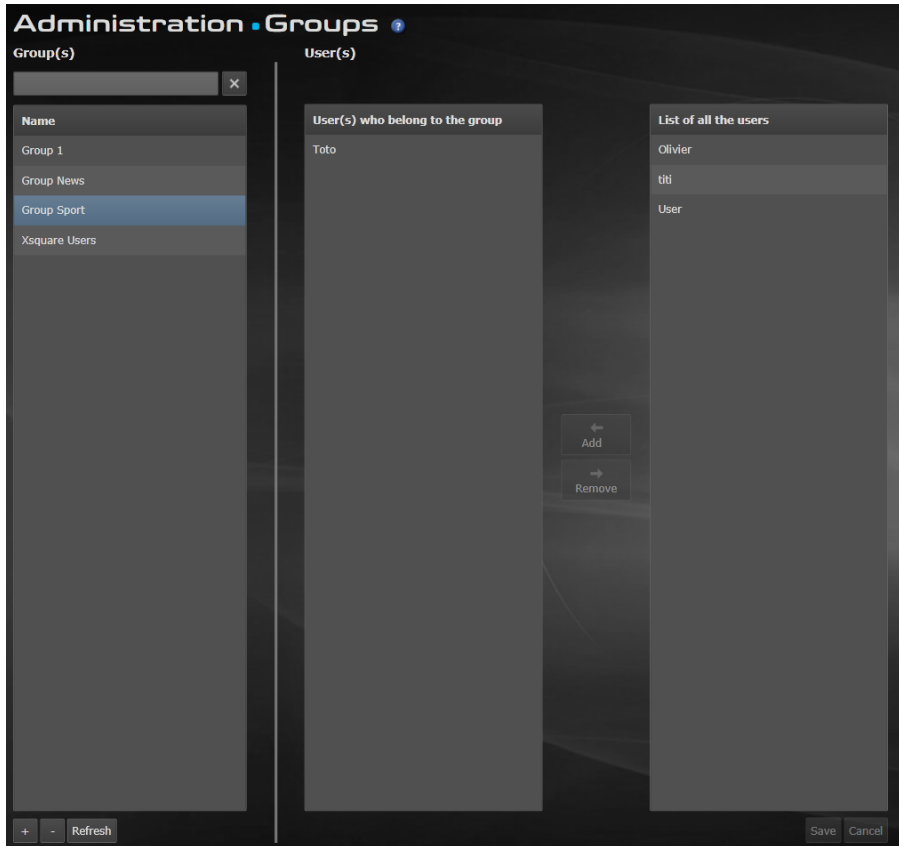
Administration • Groups ?

Group(s)

×

Name

Group 1

Group News

Group Sport

Xsquare Users

+ - Refresh

User(s)

User(s) who belong to the group

Toto

← Add

→ Remove

List of all the users

Olivier

titi

User

Save Cancel